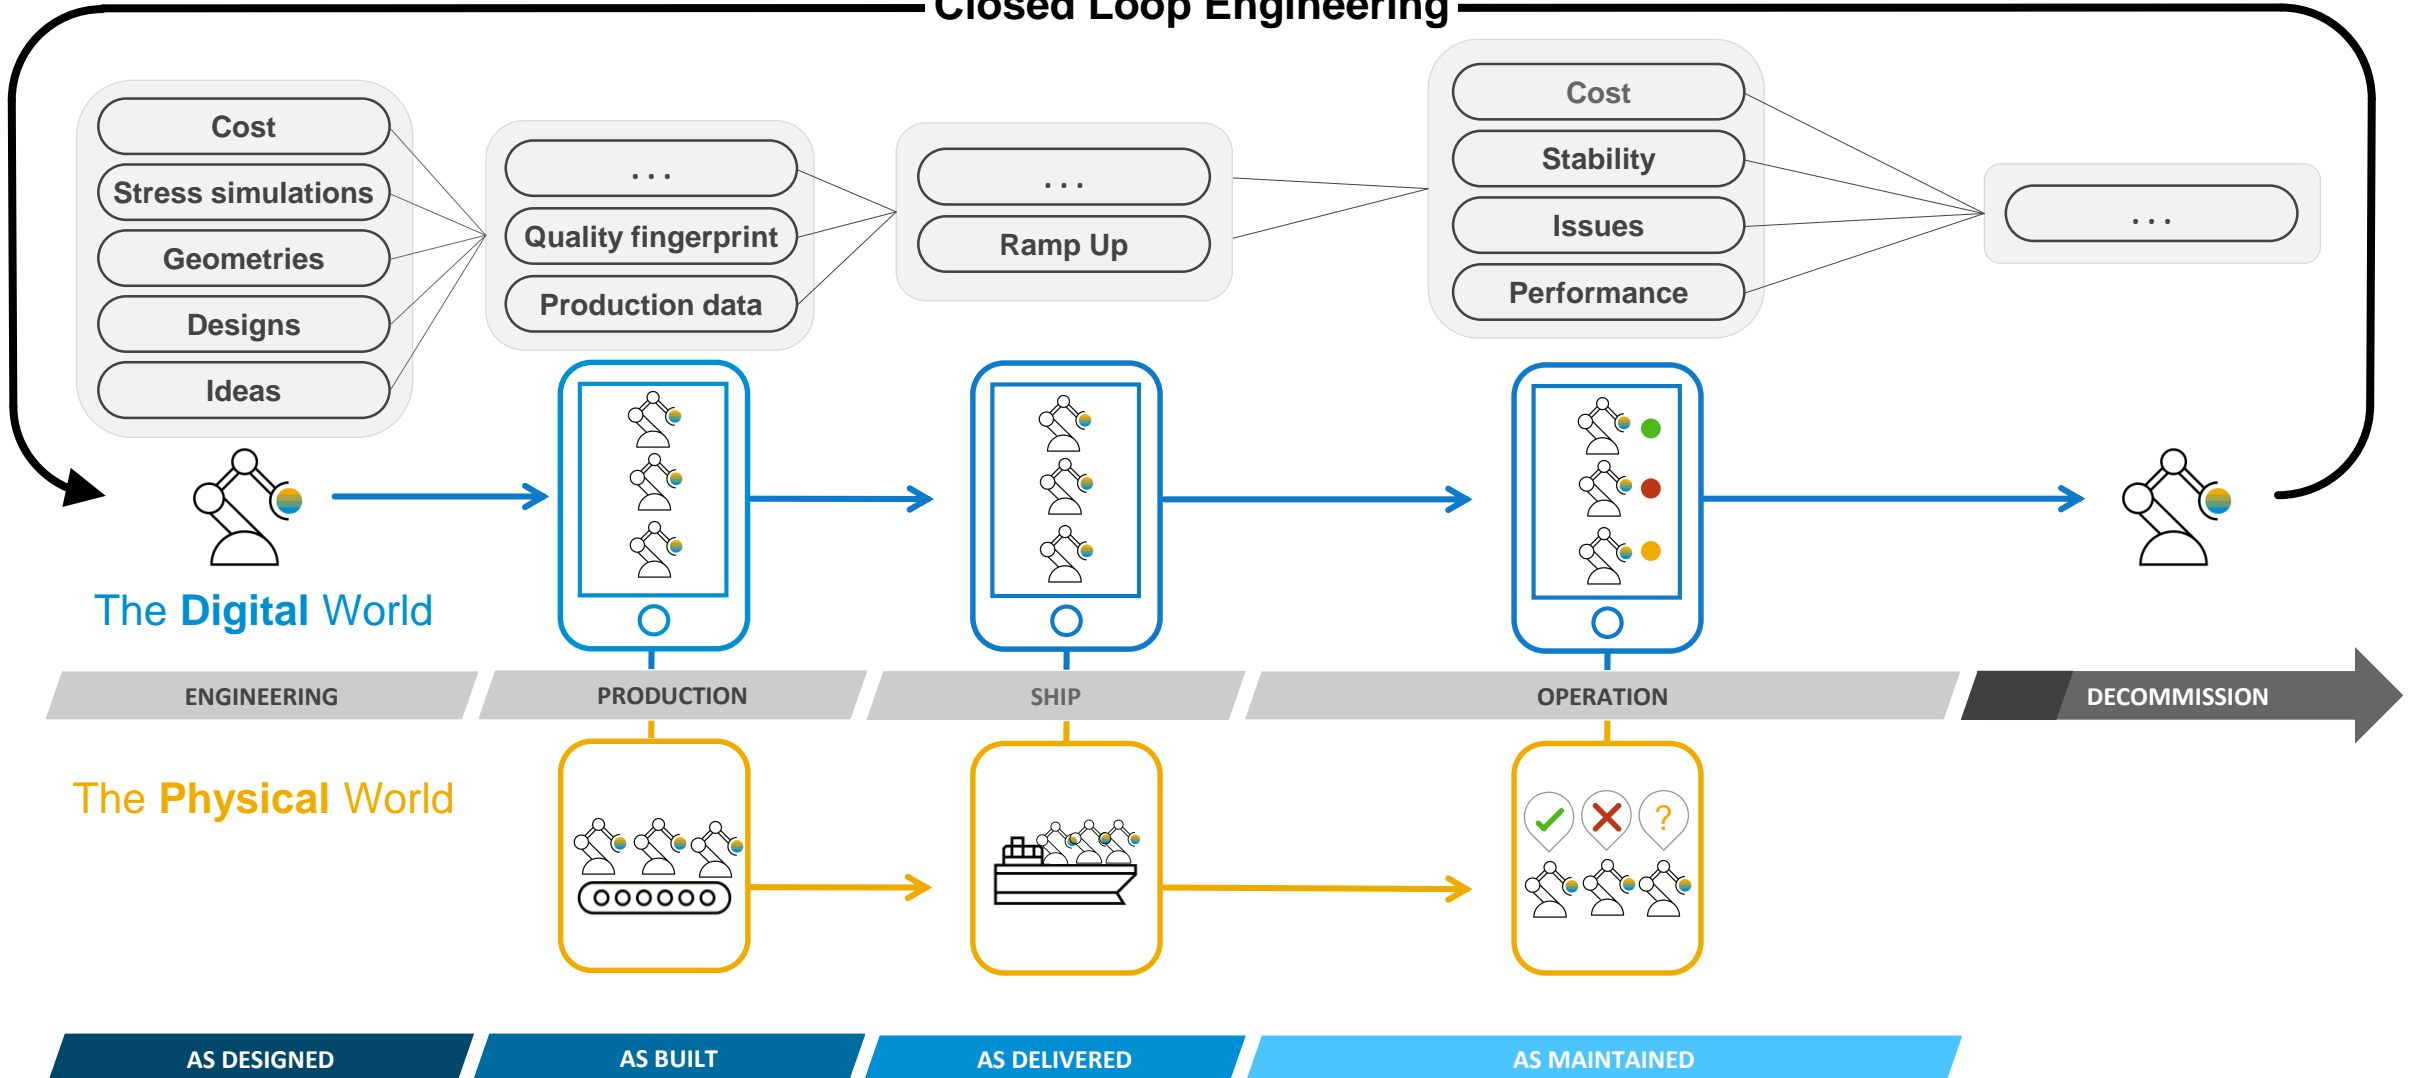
Closed Loop Engineering

Cost
Stress simulations
Geometries
Designs
Ideas

. . .
Quality fingerprint
Production data

. . .
Ramp Up

Cost
Stability
Issues
Performance

. . .

The Digital World

ENGINEERING
PRODUCTION
SHIP
OPERATION
DECOMMISSION

The Physical World

?

AS DESIGNED
AS BUILT
AS DELIVERED
AS MAINTAINED